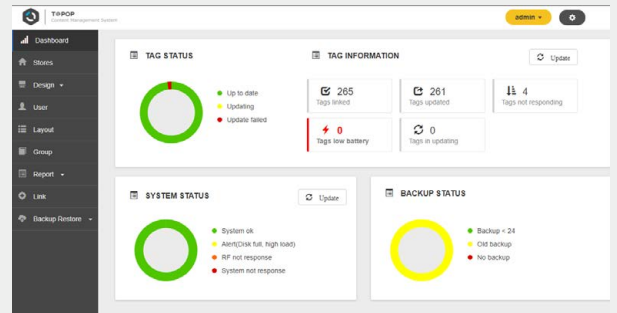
T●POP
Content Management System

admin ▾

Dashboard
Stores
Design ▾
User
Layout
Group
Report ▾
Link
Backup Restore ▾

TAG STATUS

Up to date
Updating
Update failed

TAG INFORMATION

Update

265
Tags linked

261
Tags updated

4
Tags not responding

0
Tags low battery

0
Tags in updating

SYSTEM STATUS

Update

System ok
Alert(Disk full, high load)
RF not response
System not response

BACKUP STATUS

Backup < 24
Old backup
No backup